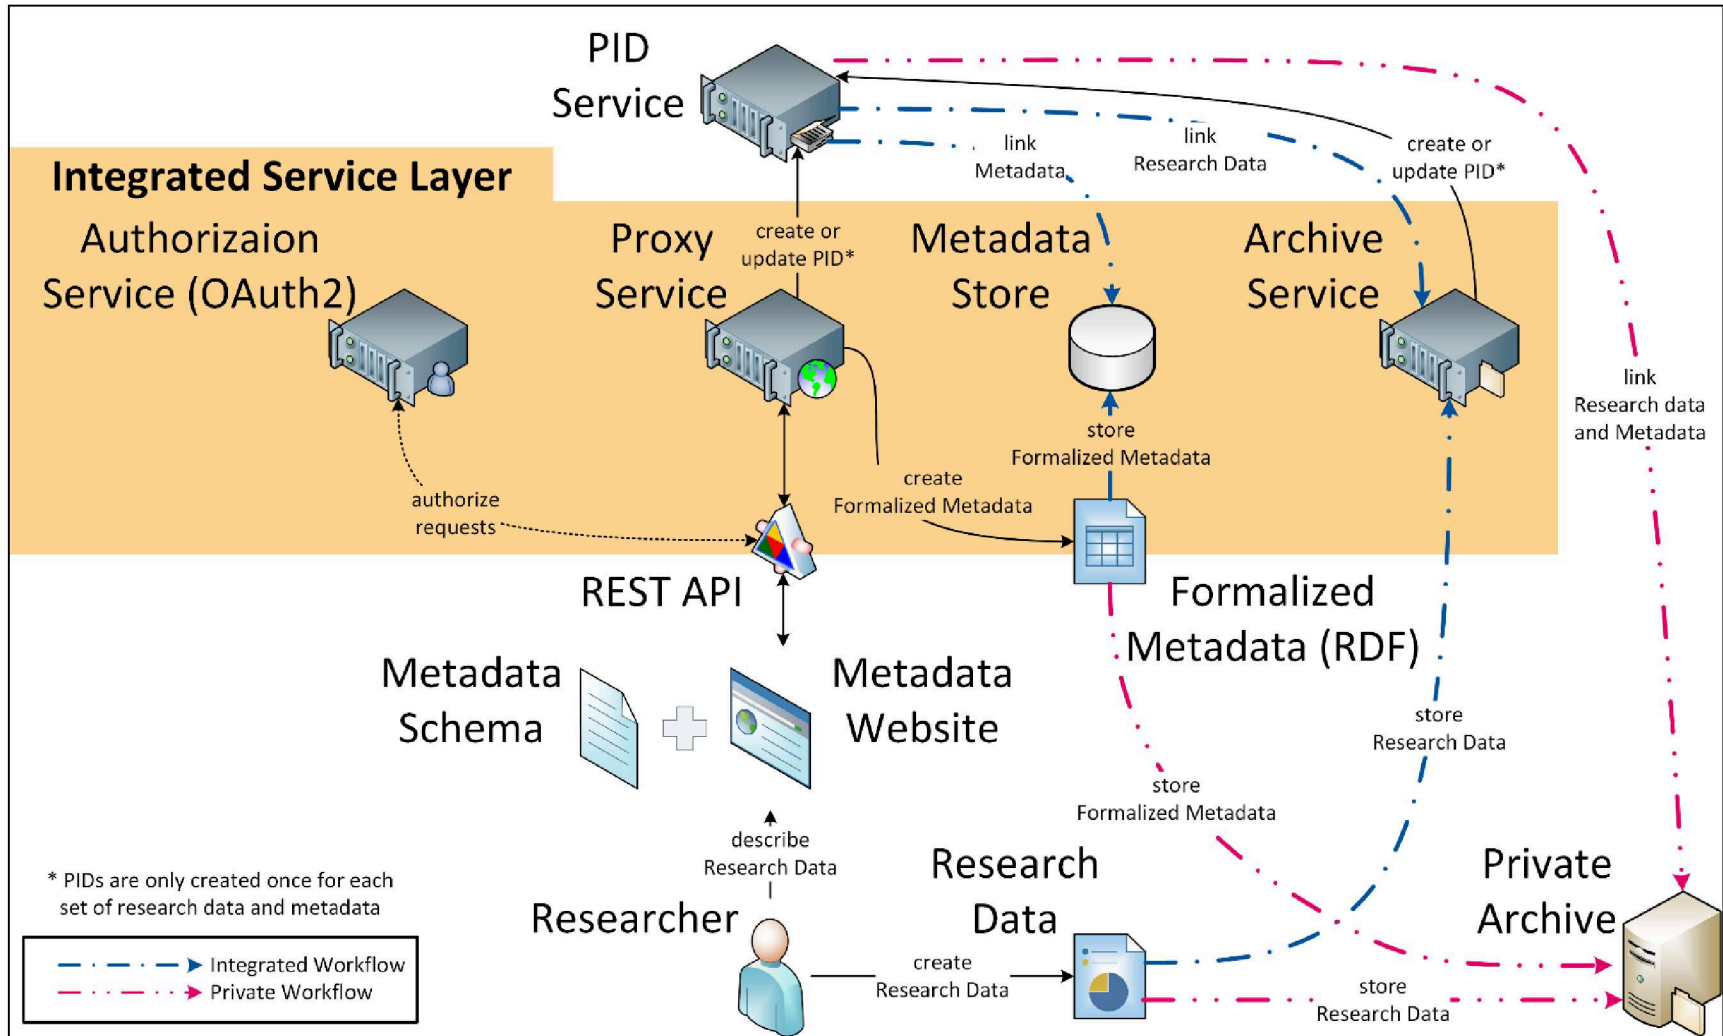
PID Service

link Metadata

link Research Data

create or update PID*

Integrated Service Layer

Authorizaion Service (OAuth2)

create or update PID*

Proxy Service

Metadata Store

Archive Service

link Research data and Metadata

store Formalized Metadata

create Formalized Metadata

authorize requests

REST API

Formalized Metadata (RDF)

Metadata Schema

Metadata Website

store Research Data

store Formalized Metadata

describe Research Data

* PIDs are only created once for each set of research data and metadata

Researcher

Research Data

Private Archive

Integrated Workflow
Private Workflow

create Research Data

store Research Data